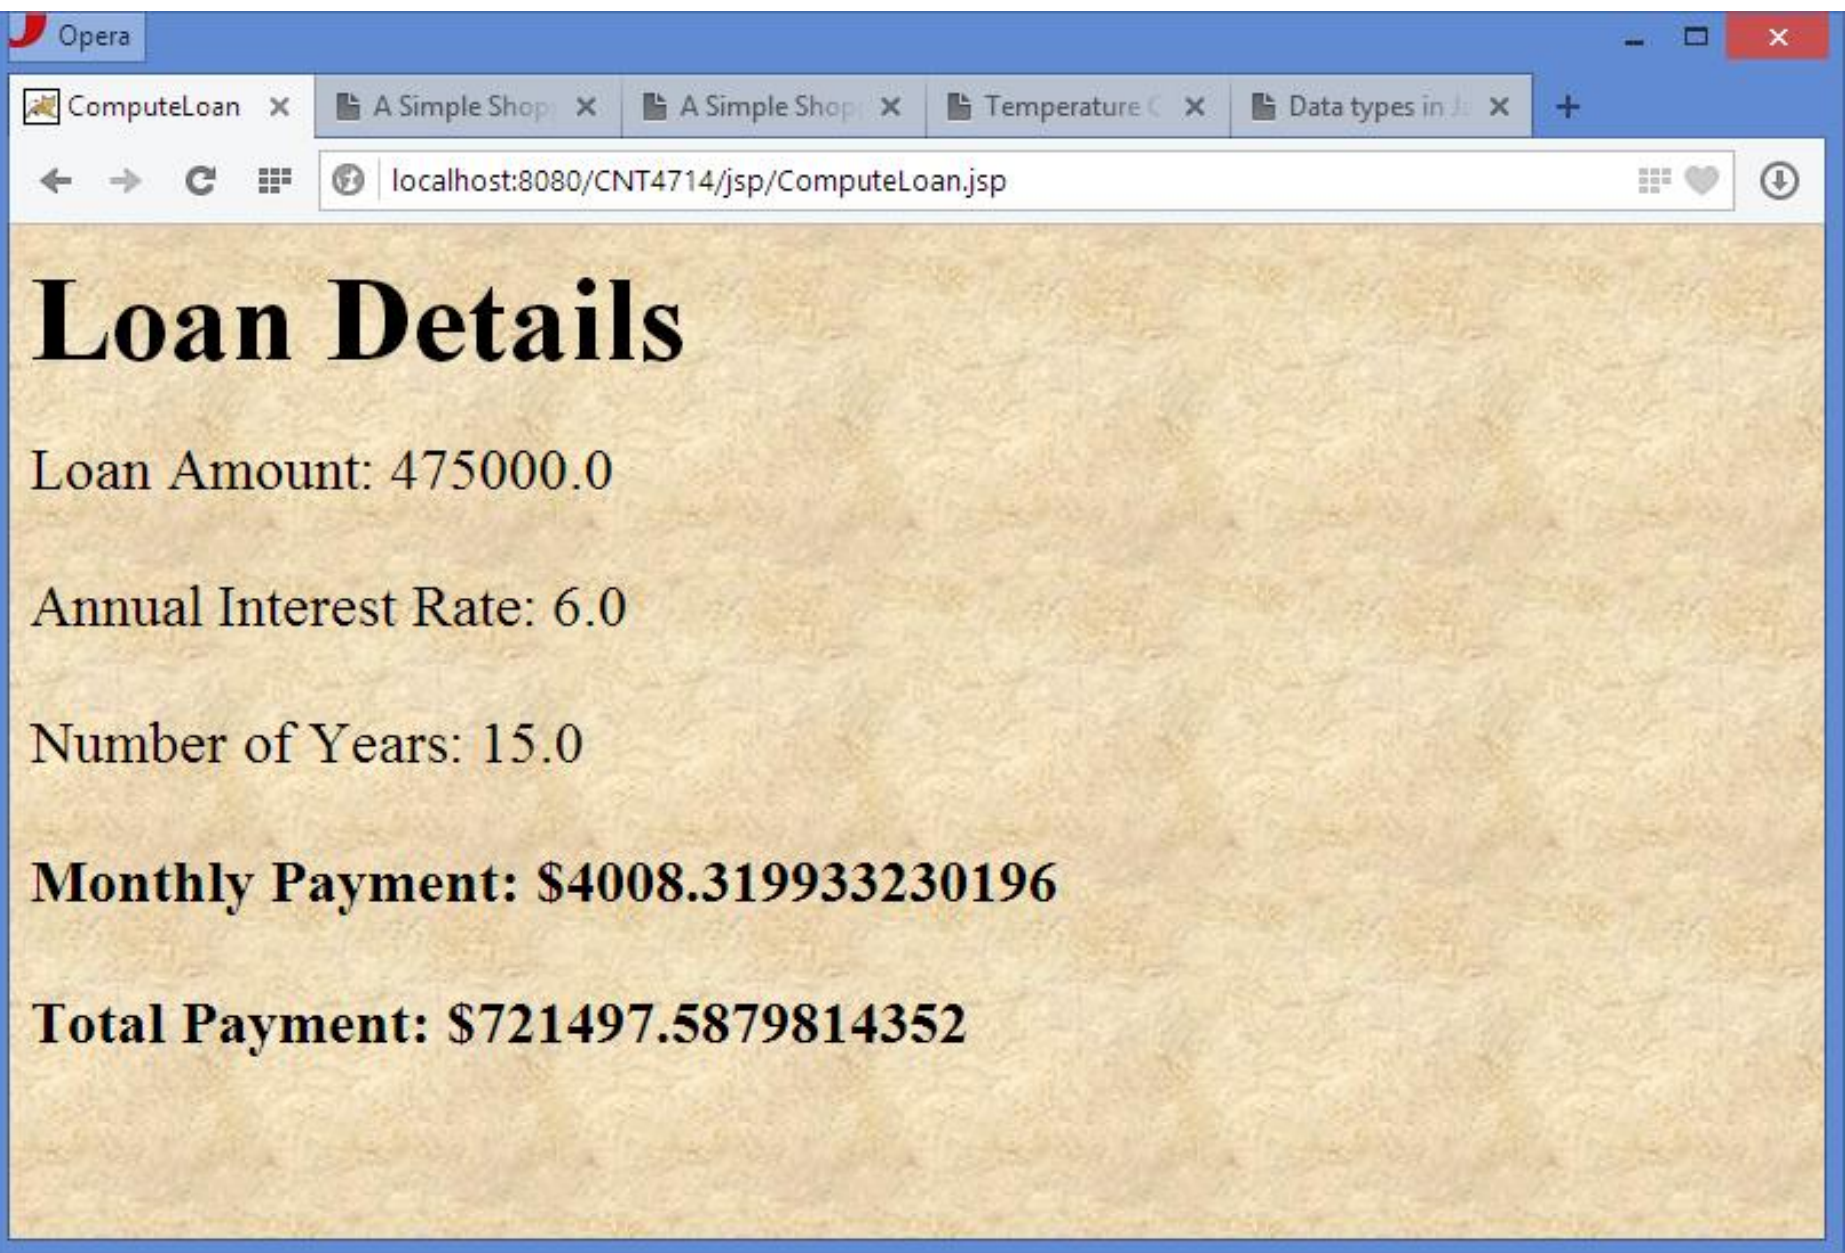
Opera

ComputeLoan × | A Simple Shop × | A Simple Shop × | Temperature × | Data types in × | +

localhost:8080/CNT4714/jsp/ComputeLoan.jsp

# Loan Details

Loan Amount: 475000.0

Annual Interest Rate: 6.0

Number of Years: 15.0

**Monthly Payment: $4008.319933230196**

**Total Payment: $721497.5879814352**